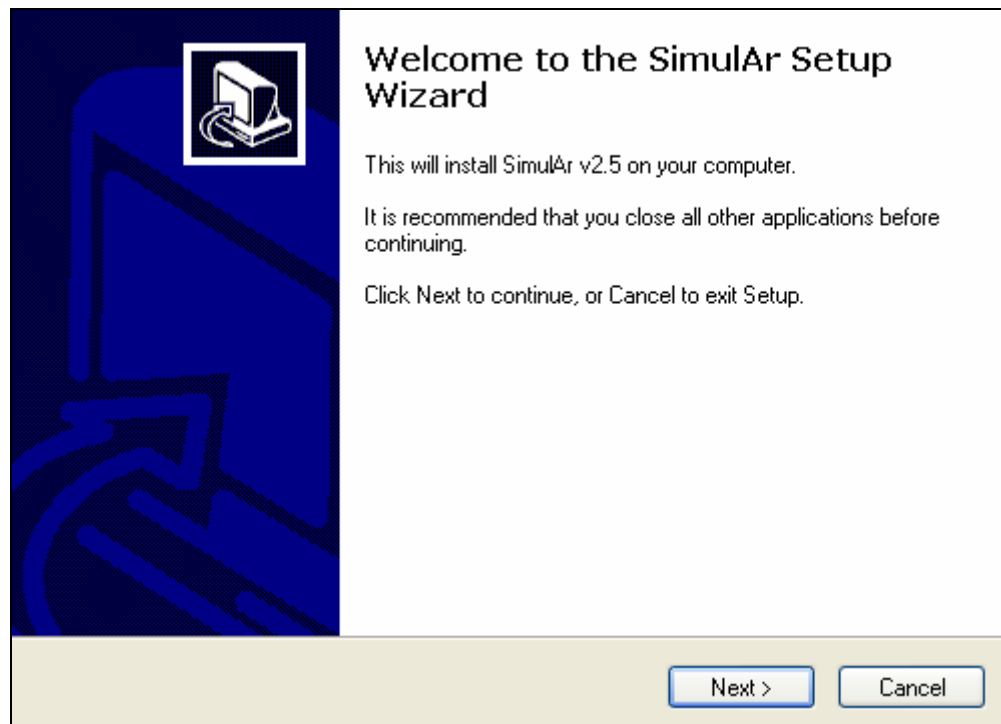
Welcome to the SimulAr Setup Wizard

This will install SimulAr v2.5 on your computer.

It is recommended that you close all other applications before continuing.

Click Next to continue, or Cancel to exit Setup.

Next >

Cancel